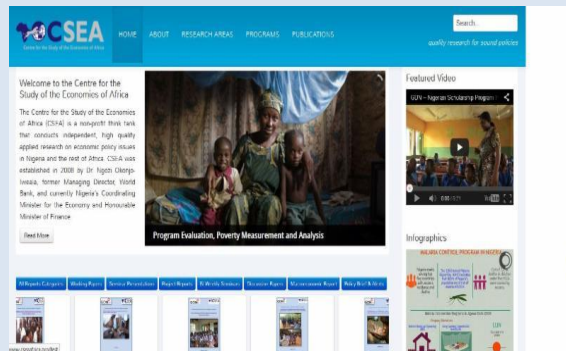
CSEA
Centre for the Study of the Economies of Africa

HOME ABOUT RESEARCH AREAS PROGRAMS PUBLICATIONS

Search

quality research for sound policies

Welcome to the Centre for the Study of the Economics of Africa

The Centre for the Study of the Economies of Africa (CSEA) is a non-profit think tank that conducts independent, high quality applied research on economic policy issues in Nigeria and the rest of Africa. CSEA was established in 2008 by Dr. Ngozi Okonjo-Iweala, former Managing Director, World Bank, and currently Nigeria's Coordinating Minister for the Economy and Honourable Minister of Finance.

Read More

Program Evaluation, Poverty Measurement and Analysis

Featured Video

GUV – Nigerian Scholarship Program

0:00 / 3:11

Infographics

MALARIA CONTROL PROGRAM IN NIGERIA

All Reports Categories | Working Papers | Seminar Presentations | Project Reports | Bi Weekly Seminars | Discussion Papers | Macroeconomic Report | Policy Brief & Notes